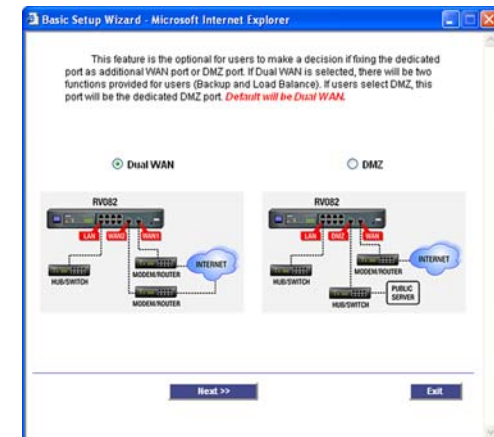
Basic Setup Wizard - Microsoft Internet Explorer

This feature is the optional for users to make a decision if fixing the dedicated port as additional WAN port or DMZ port. If Dual WAN is selected, there will be two functions provided for users (Backup and Load Balance). If users select DMZ, this port will be the dedicated DMZ port. Default will be Dual WAN.

Dual WAN

DMZ

RV082

LAN

WAN2

WAN1

INTERNET

HUB/SWITCH

MODEM/ROUTER

MODEM/ROUTER

RV082

LAN

DMZ

WAN

INTERNET

HUB/SWITCH

MODEM/ROUTER

PUBLIC SERVER

HUB/SWITCH

Next >>

Exit